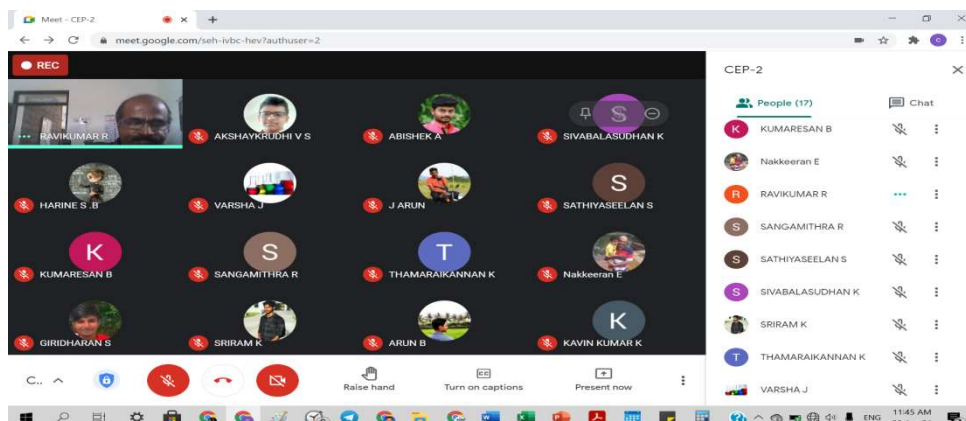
Meet - CEP-2

meet.google.com/seh-ivbc-hev?authuser=2

REC

RAVIKUMAR R
AKSHAYKRUDHI V S
ABISHEK A
S
SIVABALASUDHAN K
HARINE S.B
VARSHA J
J ARUN
S
SATHIYASEELAN S
K
KUMARESAN B
S
SANGAMITHRA R
T
THAMARAIKANNAN K
Nakkeeran E
GIRIDHARAN S
SRIRAM K
ARUN B
K
KAVIN KUMAR K

C...

Raise hand
Turn on captions
Present now

CEP-2

People (17)
Chat

K KUMARESAN B
Nakkeeran E
R RAVIKUMAR R
S SANGAMITHRA R
S SATHIYASEELAN S
S SIVABALASUDHAN K
SRIRAM K
T THAMARAIKANNAN K
VARSHA J

ENG
11:45 AM